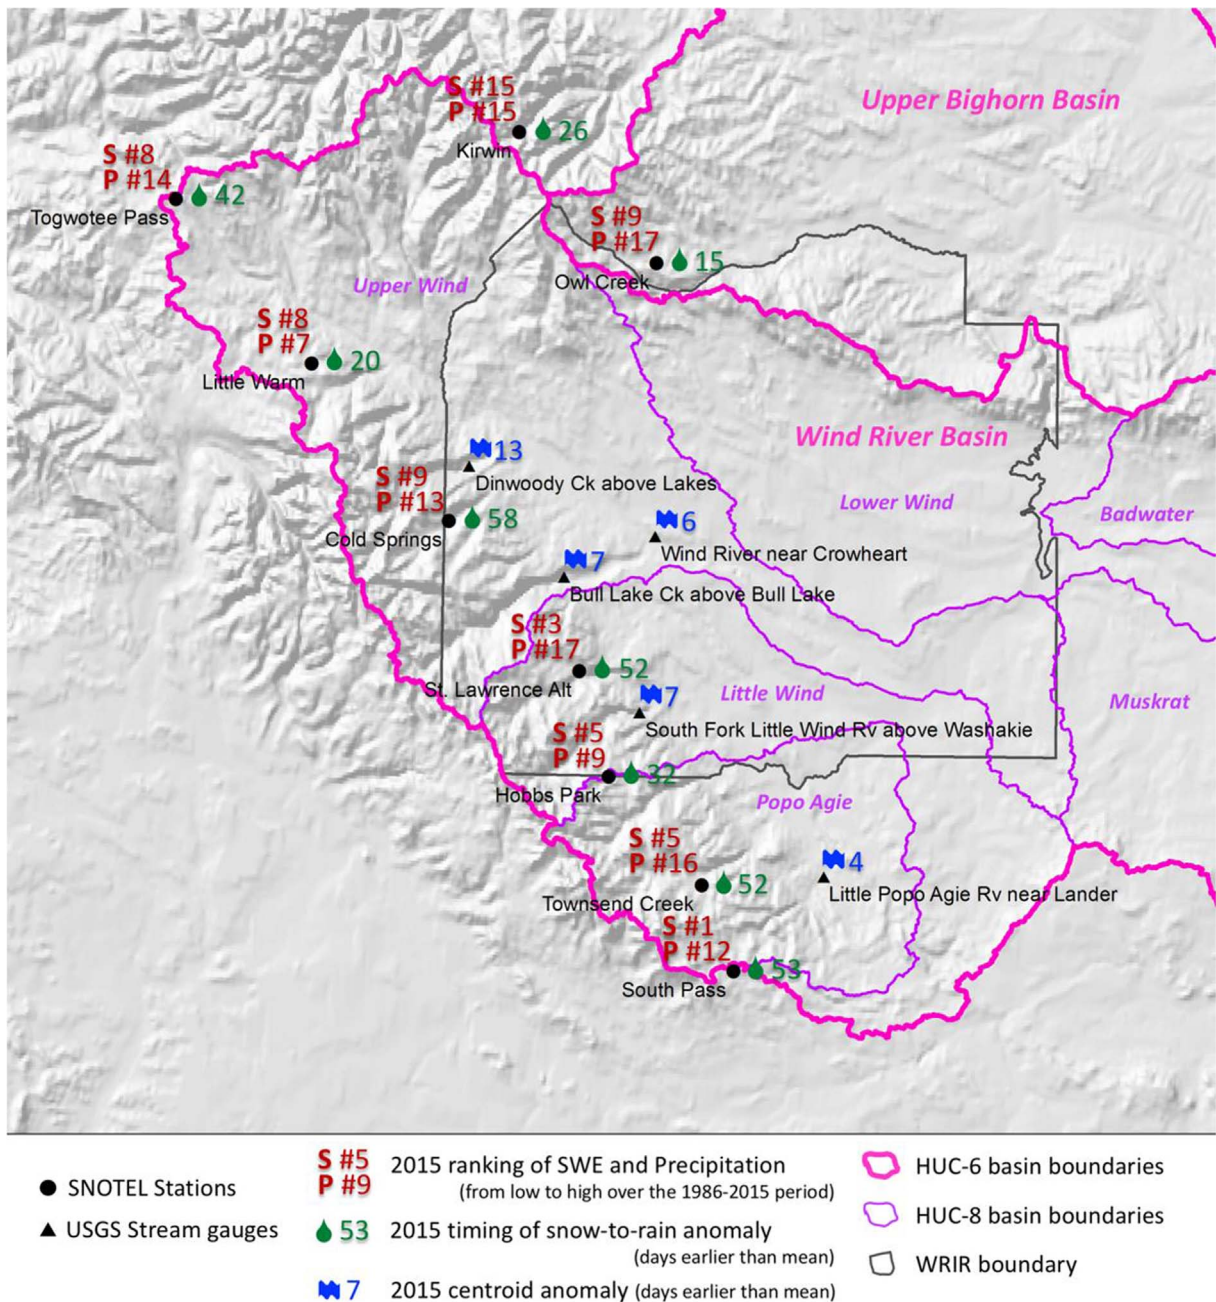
S #15
P #15
Kirwin
26

Upper Bighorn Basin

S #8
P #14
Togwotee Pass
42

S #9
P #17
Owl Creek
15

Upper Wind

S #8
P #7
Little Warm
20

Wind River Basin

13
Dinwoody Ck above Lakes

S #9
P #13
Cold Springs
58

Lower Wind

Badwater

6
Wind River near Crowheart

7
Bull Lake Ck above Bull Lake

S #3
P #17
St. Lawrence Alt
52

7
Little Wind

Muskrat

South Fork Little Wind Rv above Washakie

S #5
P #9
Hobbs Park
32

Popo Agie

S #5
P #16
Townsend Creek
52

4
Little Popo Agie Rv near Lander

S #1
P #12
South Pass
53

SNOTEL Stations

USGS Stream gauges

S #5
P #9
2015 ranking of SWE and Precipitation
(from low to high over the 1986-2015 period)

53 2015 timing of snow-to-rain anomaly
(days earlier than mean)

7 2015 centroid anomaly (days earlier than mean)

HUC-6 basin boundaries

HUC-8 basin boundaries

WRIR boundary